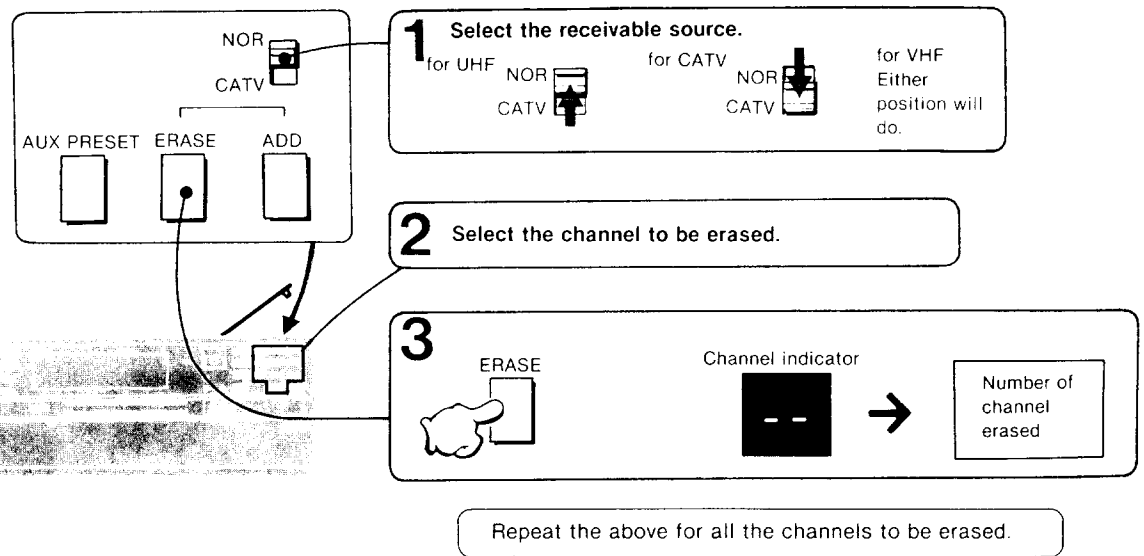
NOR
CATV
AUX PRESET ERASE ADD

1 Select the receivable source.
for UHF NOR CATV
for CATV NOR CATV
for VHF Either position will do.

2 Select the channel to be erased.

3 ERASE
Channel indicator
- -
Number of channel erased

Repeat the above for all the channels to be erased.